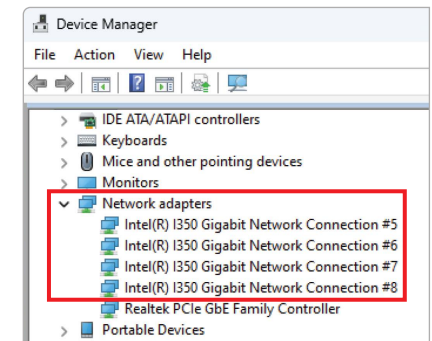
Device Manager

File Action View Help

IDE ATA/ATAPI controllers
Keyboards
Mice and other pointing devices
Monitors
Network adapters
Intel(R) I350 Gigabit Network Connection #5
Intel(R) I350 Gigabit Network Connection #6
Intel(R) I350 Gigabit Network Connection #7
Intel(R) I350 Gigabit Network Connection #8
Realtek PCIe GbE Family Controller
Portable Devices